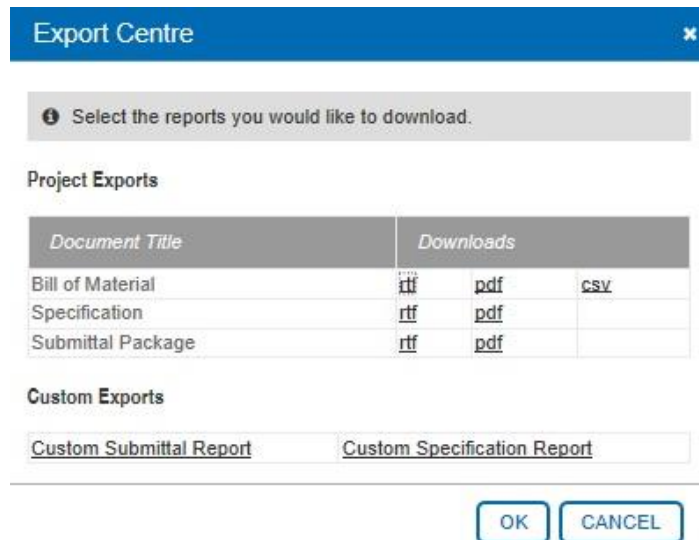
Export Centre

×

Select the reports you would like to download.

Project Exports

| Document Title | Downloads | | |
|---|---|---|---|
| Bill of Material | rtf | pdf | csv |
| Specification | rtf | pdf | |
| Submittal Package | rtf | pdf | |

Custom Exports

| Custom Submittal Report | Custom Specification Report |
|---|---|

OK CANCEL